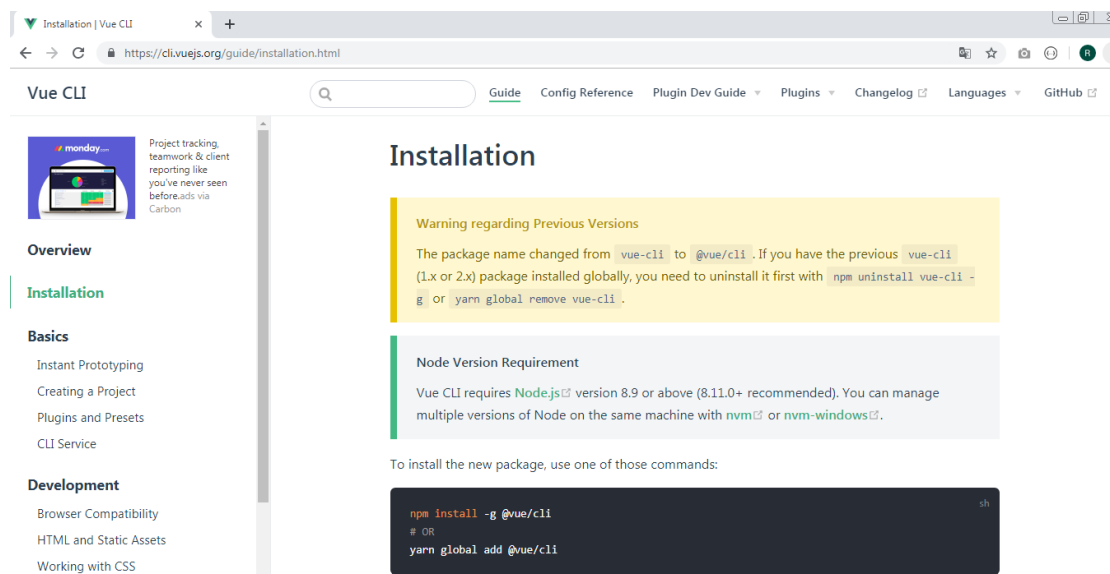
Installation | Vue CLI ×
+
https://cli.vuejs.org/guide/installation.html
R

Vue CLI
Guide Config Reference Plugin Dev Guide Plugins Changelog Languages GitHub

monday.com
Project tracking, teamwork & client reporting like you've never seen before.ads via Carbon

Overview
Installation
Basics
Instant Prototyping
Creating a Project
Plugins and Presets
CLI Service
Development
Browser Compatibility
HTML and Static Assets
Working with CSS

Installation

Warning regarding Previous Versions

The package name changed from vue-cli to @vue/cli. If you have the previous vue-cli (1.x or 2.x) package installed globally, you need to uninstall it first with npm uninstall vue-cli -g or yarn global remove vue-cli.

Node Version Requirement

Vue CLI requires Node.js version 8.9 or above (8.11.0+ recommended). You can manage multiple versions of Node on the same machine with nvm or nvm-windows.

To install the new package, use one of those commands:

sh
npm install -g @vue/cli
# OR
yarn global add @vue/cli